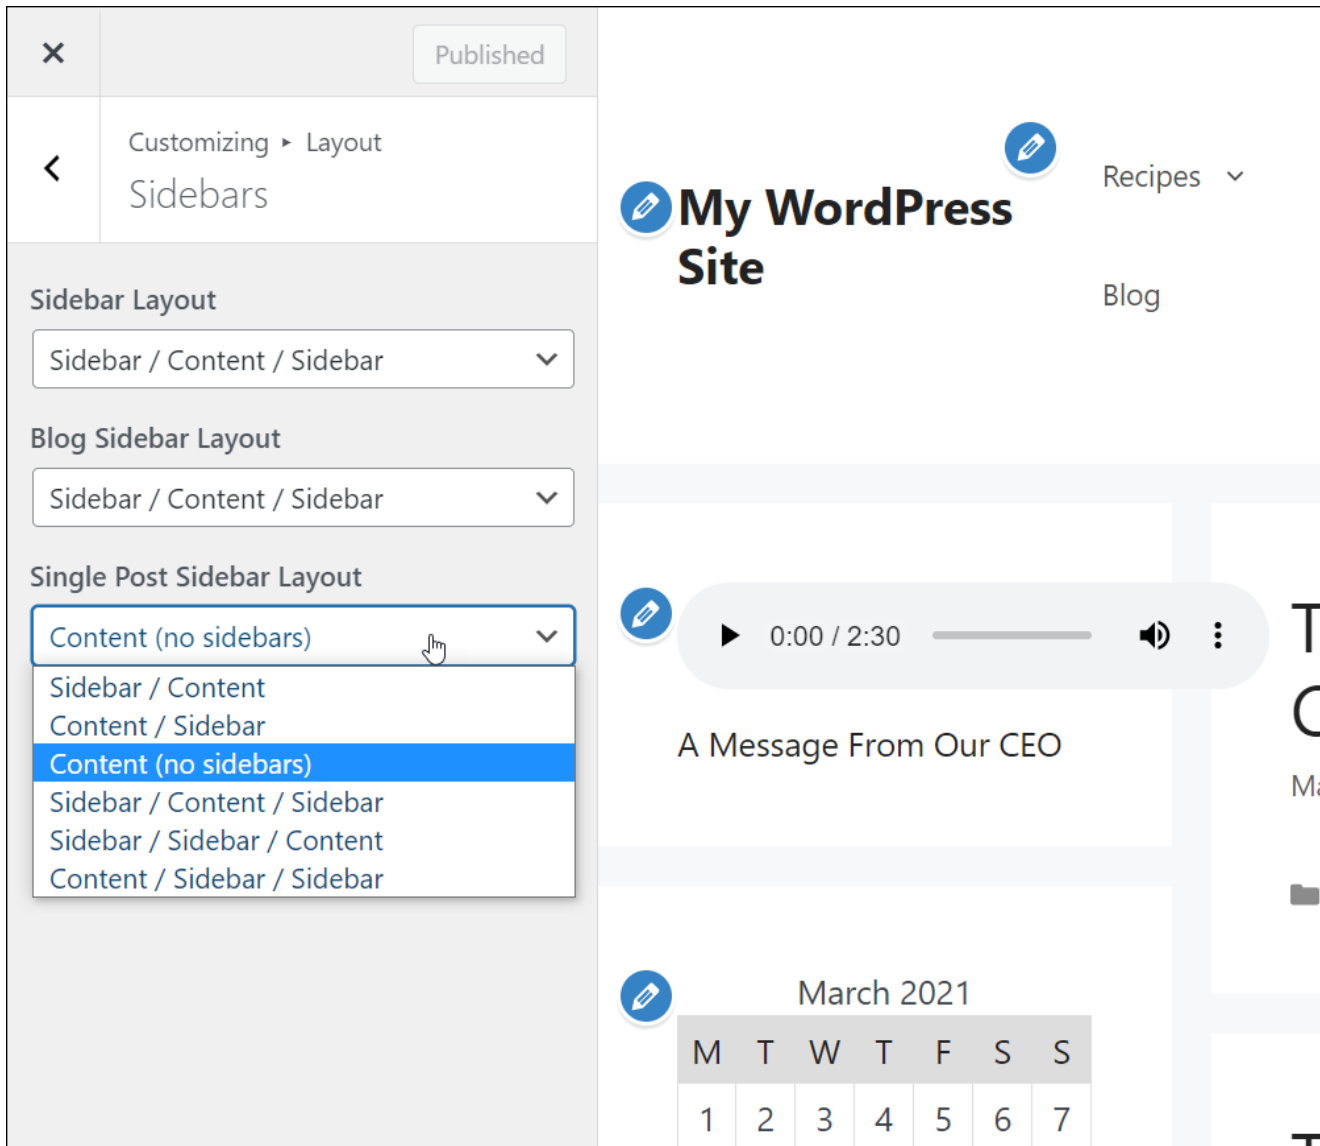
×

Published

Customizing ▸ Layout
Sidebars

Sidebar Layout

Sidebar / Content / Sidebar

Blog Sidebar Layout

Sidebar / Content / Sidebar

Single Post Sidebar Layout

Content (no sidebars)

Sidebar / Content
Content / Sidebar
Content (no sidebars)
Sidebar / Content / Sidebar
Sidebar / Sidebar / Content
Content / Sidebar / Sidebar

My WordPress Site

Recipes

Blog

0:00 / 2:30

A Message From Our CEO

T
C
Ma

March 2021

| M | T | W | T | F | S | S |
|---|---|---|---|---|---|---|
| 1 | 2 | 3 | 4 | 5 | 6 | 7 |